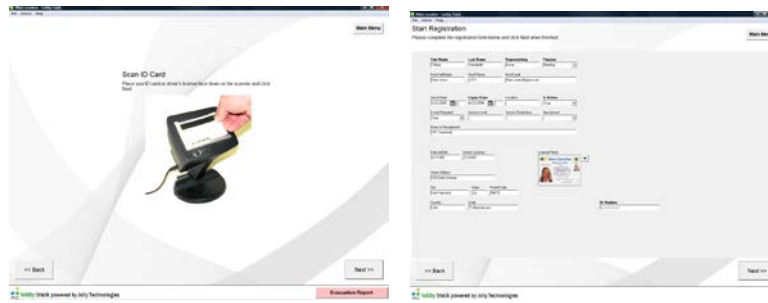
Main Menu

Scan ID Card

Place your ID card or driver's license face down on the scanner and click Next.

<< Back

Next >>

lobby track powered by Jolly Technologies

Evaluation Report

Start Registration

Please complete the registration form below and click Next when finished.

Main Menu

First Name

Last Name

Representing

Visiting

Email Address

Work Phone

Work Email

Date of Birth

Expire Date

Location

In Action

Street Address

City

State

Postal Code

Country

ID Number

<< Back

Next >>

lobby track powered by Jolly Technologies